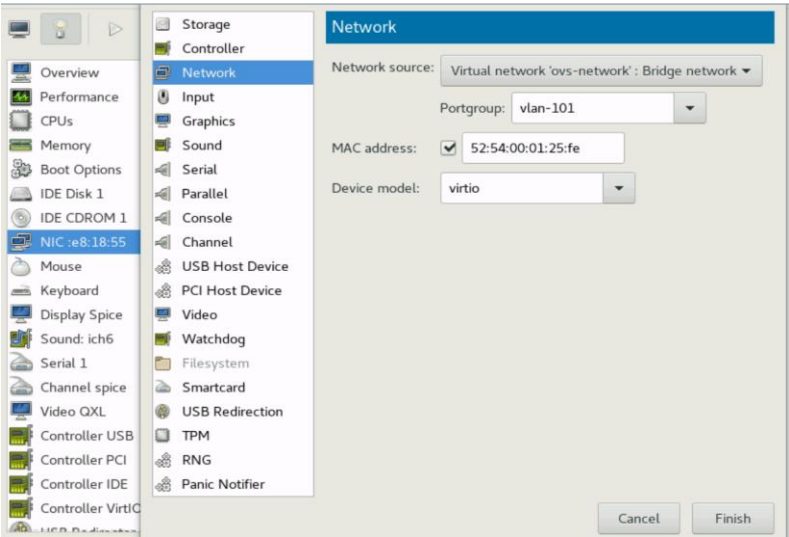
Overview
Performance
CPUs
Memory
Boot Options
IDE Disk 1
IDE CDROM 1
NIC :e8:18:55
Mouse
Keyboard
Display Spice
Sound: ich6
Serial 1
Channel spice
Video QXL
Controller USB
Controller PCI
Controller IDE
Controller VirtIO
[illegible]

Storage
Controller
Network
Input
Graphics
Sound
Serial
Parallel
Console
Channel
USB Host Device
PCI Host Device
Video
Watchdog
Filesystem
Smartcard
USB Redirection
TPM
RNG
Panic Notifier

Network

Network source: Virtual network 'ovs-network' : Bridge network

Portgroup: vlan-101

MAC address: 52:54:00:01:25:fe

Device model: virtio

Cancel
Finish